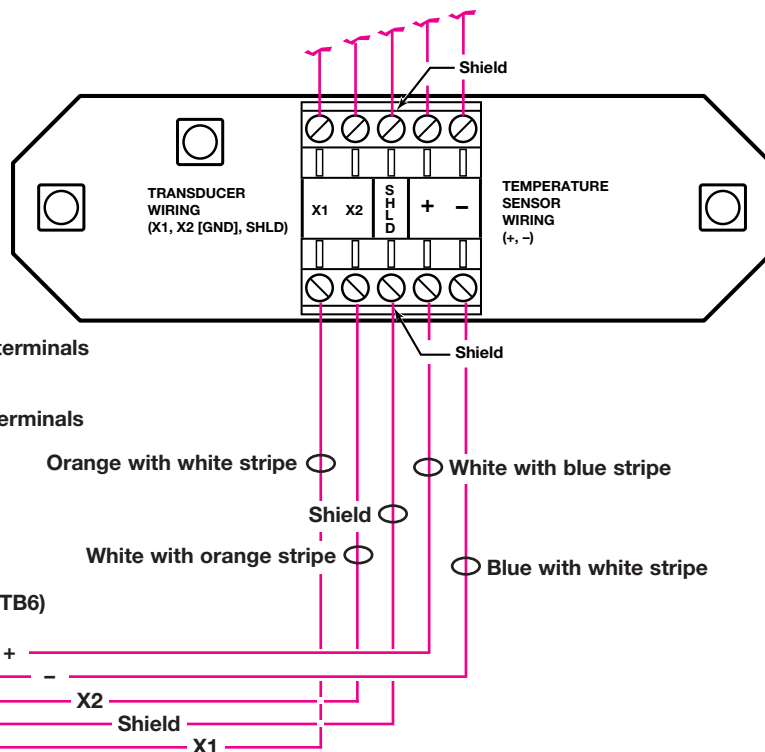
Shield

TRANSDUCER WIRING (X1, X2 [GND], SHLD)

X1 X2 S H L D + –

TEMPERATURE SENSOR WIRING (+, –)

terminals

Shield

erminals

Orange with white stripe

White with blue stripe

Shield

White with orange stripe

Blue with white stripe

TB6)

+

–

X2

Shield

X1